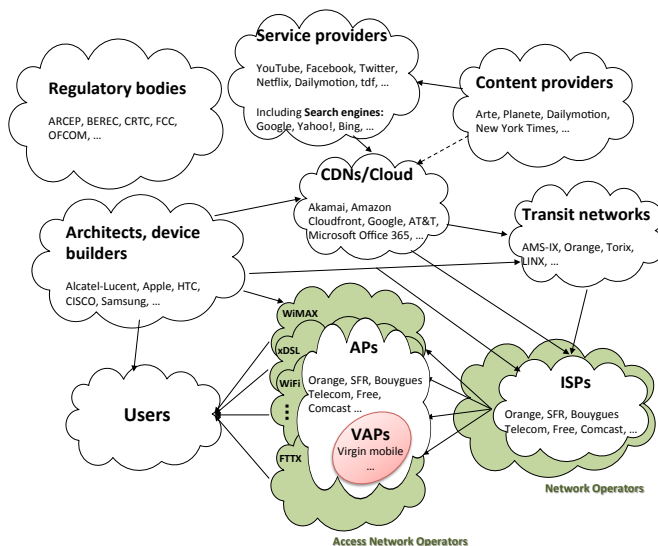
Service providers

YouTube, Facebook, Twitter, Netflix, Dailymotion, tdf, …

Including Search engines: Google, Yahoo!, Bing, …

Regulatory bodies

ARCEP, BEREC, CRTC, FCC, OFCOM, …

Content providers

Arte, Planete, Dailymotion, New York Times, …

CDNs/Cloud

Akamai, Amazon Cloudfront, Google, AT&T, Microsoft Office 365, …

Transit networks

AMS-IX, Orange, Torix, LINX, …

Architects, device builders

Alcatel-Lucent, Apple, HTC, CISCO, Samsung, …

WiMAX

xDSL

WiFi

⋮

FTTX

APs

Orange, SFR, Bouygues Telecom, Free, Comcast …

VAPs

Virgin mobile …

Users

ISPs

Orange, SFR, Bouygues Telecom, Free, Comcast, …

Network Operators

Access Network Operators